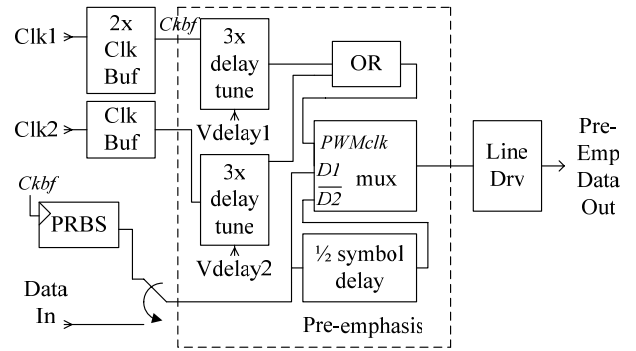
Clk1

2x Clk Buf

Ckbf

3x delay tune

OR

Vdelay1

Clk2

Clk Buf

3x delay tune

PWMclk

$D1$

$\overline{D2}$

mux

Line Drv

Pre-Emp Data Out

Ckbf

PRBS

Vdelay2

½ symbol delay

Data In

Pre-emphasis